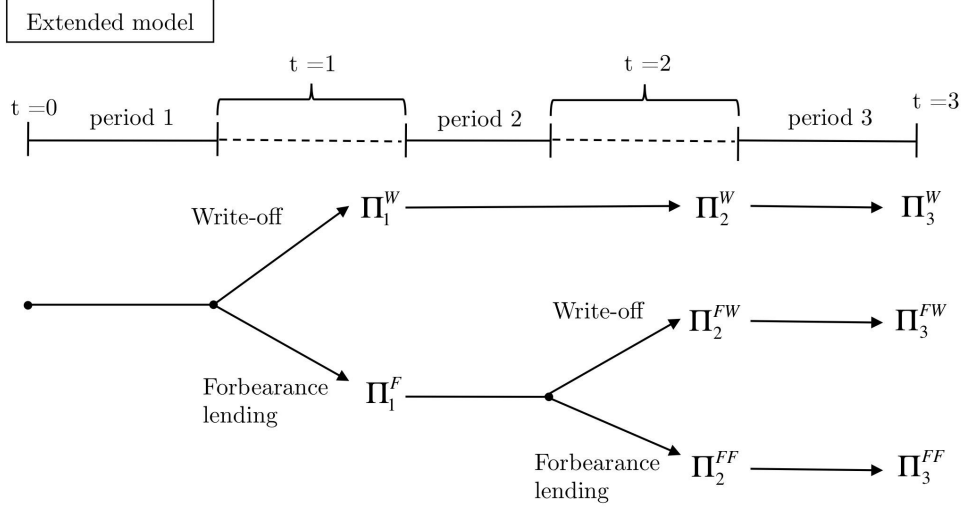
Extended model

t =1

t =2

t =0

period 1

period 2

period 3

t =3

Write-off

$\Pi_1^W$

$\Pi_2^W$

$\Pi_3^W$

Write-off

$\Pi_2^{FW}$

$\Pi_3^{FW}$

Forbearance lending

$\Pi_1^F$

Forbearance lending

$\Pi_2^{FF}$

$\Pi_3^{FF}$